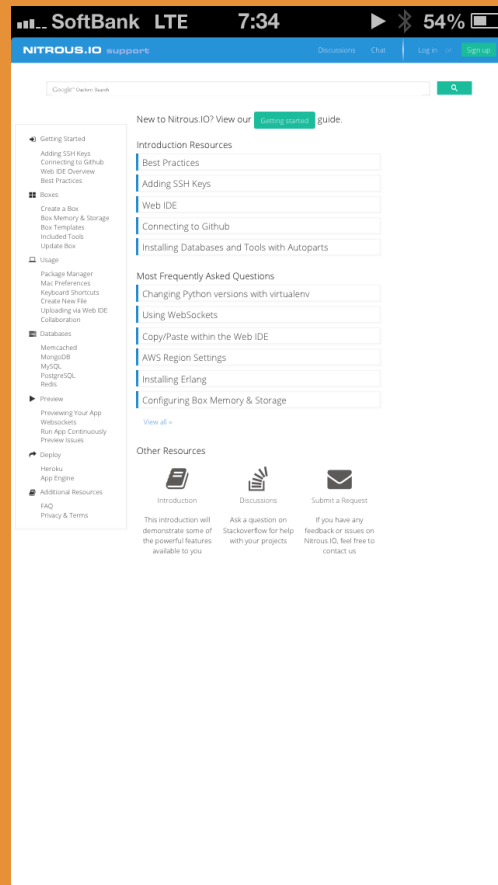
SoftBank LTE 7:34 54%

NITROUS.IO support
Discussions Chat Log in Sign up

Google Custom Search

New to Nitrous.IO? View our Getting started guide.

Getting Started
Adding SSH Keys
Connecting to Github
Web IDE Overview
Best Practices

Boxes
Create a Box
Box Memory & Storage
Box Templates
Included Tools
Update Box

Usage
Package Manager
Mac Preferences
Keyboard Shortcuts
Create New File
Uploading via Web IDE
Collaboration

Databases
Memcached
MongoDB
MySQL
PostgreSQL
Redis

Preview
Previewing Your App
Websockets
Run App Continuously
Preview Issues

Deploy
Heroku
App Engine

Additional Resources
FAQ
Privacy & Terms

Introduction Resources
Best Practices
Adding SSH Keys
Web IDE
Connecting to Github
Installing Databases and Tools with Autoparts

Most Frequently Asked Questions
Changing Python versions with virtualenv
Using WebSockets
Copy/Paste within the Web IDE
AWS Region Settings
Installing Erlang
Configuring Box Memory & Storage
View all »

Other Resources
Introduction
This introduction will demonstrate some of the powerful features available to you

Discussions
Ask a question on Stackoverflow for help with your projects

Submit a Request
If you have any feedback or issues on Nitrous.IO, feel free to contact us